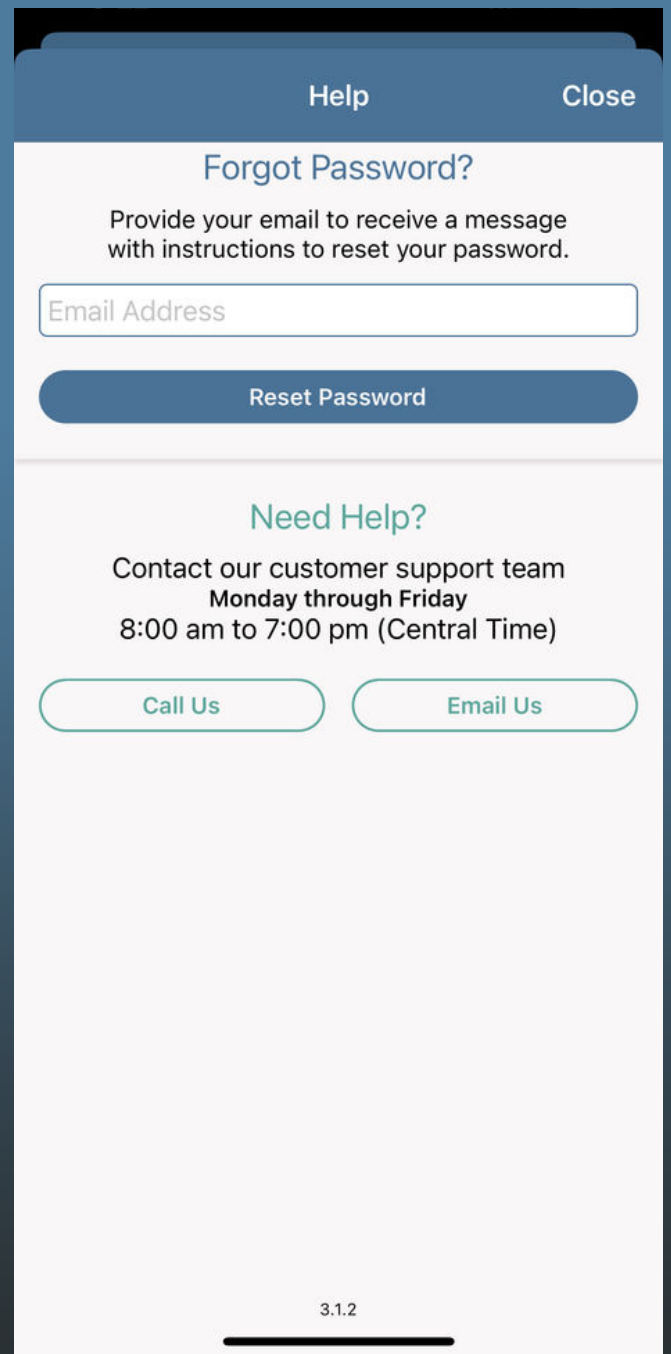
Help Close

Forgot Password?

Provide your email to receive a message with instructions to reset your password.

Email Address

Reset Password

Need Help?

Contact our customer support team
Monday through Friday
8:00 am to 7:00 pm (Central Time)

Call Us Email Us

3.1.2